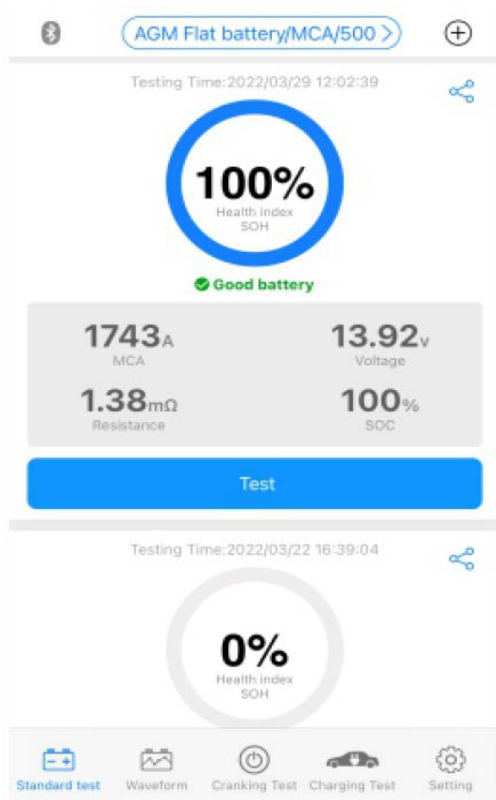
AGM Flat battery/MCA/500 >

Testing Time:2022/03/29 12:02:39

100%
Health index
SOH

Good battery

1743A
MCA

13.92V
Voltage

1.38mΩ
Resistance

100%
SOC

Test

Testing Time:2022/03/22 16:39:04

0%
Health index
SOH

Standard test
Waveform
Cranking Test
Charging Test
Setting